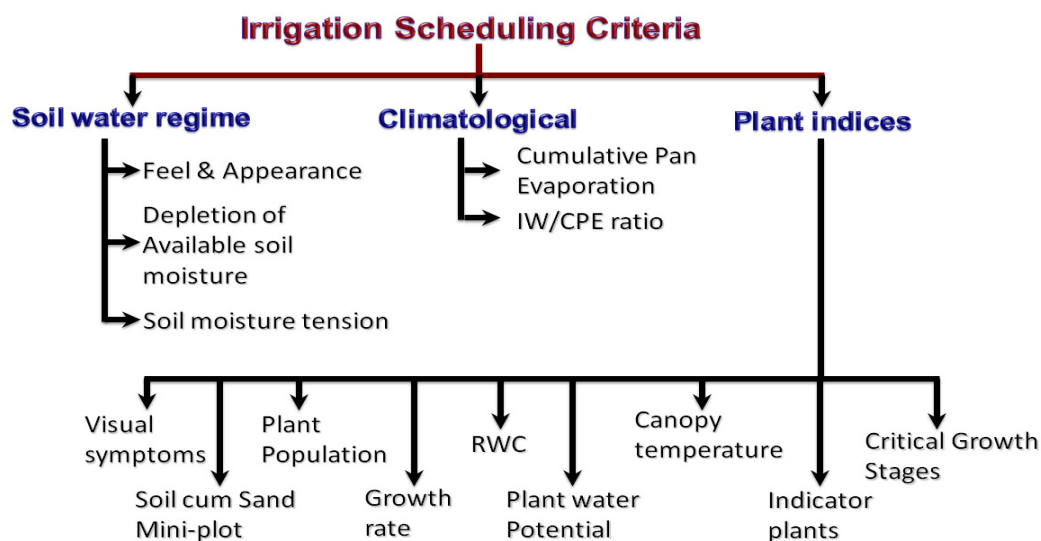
Irrigation Scheduling Criteria

Soil water regime

Feel & Appearance

Depletion of Available soil moisture

Soil moisture tension

Climatological

Cumulative Pan Evaporation

IW/CPE ratio

Plant indices

Visual symptoms

Soil cum Sand Mini-plot

Plant Population

Growth rate

RWC

Plant water Potential

Canopy temperature

Indicator plants

Critical Growth Stages